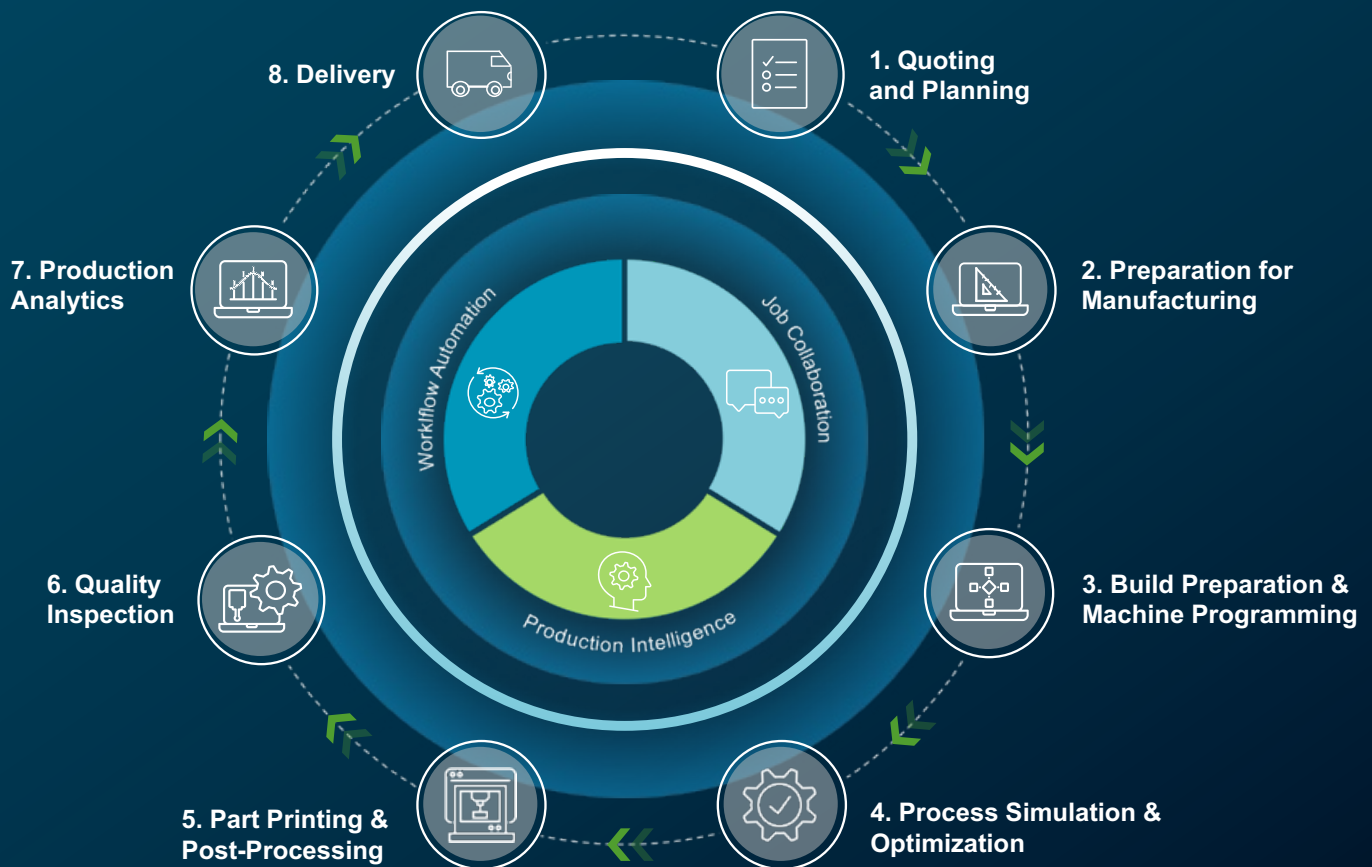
8. Delivery

1. Quoting and Planning

7. Production Analytics

2. Preparation for Manufacturing

Workflow Automation

Job Collaboration

Production Intelligence

6. Quality Inspection

3. Build Preparation & Machine Programming

5. Part Printing & Post-Processing

4. Process Simulation & Optimization